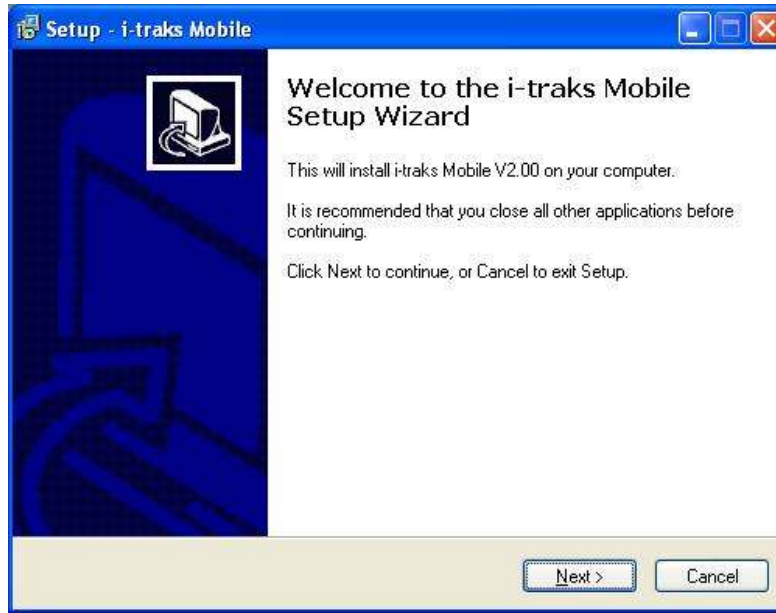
Setup - i-traks Mobile

Welcome to the i-traks Mobile Setup Wizard

This will install i-traks Mobile V2.00 on your computer.

It is recommended that you close all other applications before continuing.

Click Next to continue, or Cancel to exit Setup.

Next >

Cancel